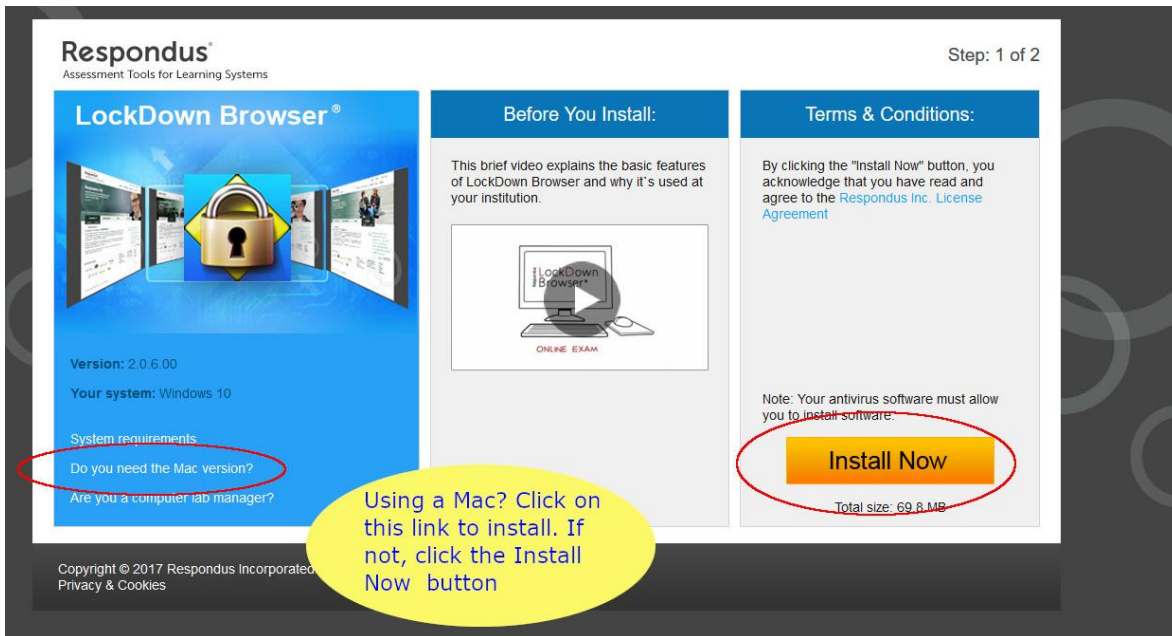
Respondus®
Assessment Tools for Learning Systems

Step: 1 of 2

LockDown Browser®

Version: 2.0.6.00

Your system: Windows 10

System requirements

Do you need the Mac version?

Are you a computer lab manager?

Before You Install:

This brief video explains the basic features of LockDown Browser and why it`s used at your institution.

LockDown Browser®

ONLINE EXAM

Terms & Conditions:

By clicking the "Install Now" button, you acknowledge that you have read and agree to the Respondus Inc. License Agreement

Note: Your antivirus software must allow you to install software.

Install Now

Total size: 69.8 MB

Using a Mac? Click on this link to install. If not, click the Install Now button

Copyright © 2017 Respondus Incorporated
Privacy & Cookies